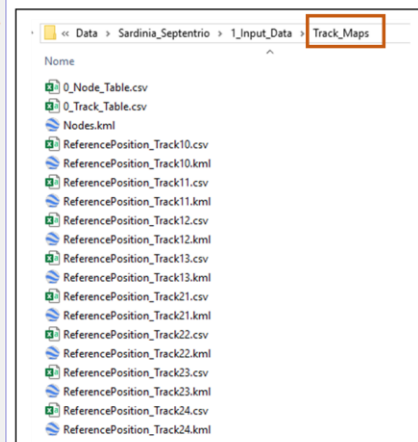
« Data › Sardinia_Septentrio › 1_Input_Data › Track_Maps

Nome

0_Node_Table.csv
0_Track_Table.csv
Nodes.kml
ReferencePosition_Track10.csv
ReferencePosition_Track10.kml
ReferencePosition_Track11.csv
ReferencePosition_Track11.kml
ReferencePosition_Track12.csv
ReferencePosition_Track12.kml
ReferencePosition_Track13.csv
ReferencePosition_Track13.kml
ReferencePosition_Track21.csv
ReferencePosition_Track21.kml
ReferencePosition_Track22.csv
ReferencePosition_Track22.kml
ReferencePosition_Track23.csv
ReferencePosition_Track23.kml
ReferencePosition_Track24.csv
ReferencePosition_Track24.kml